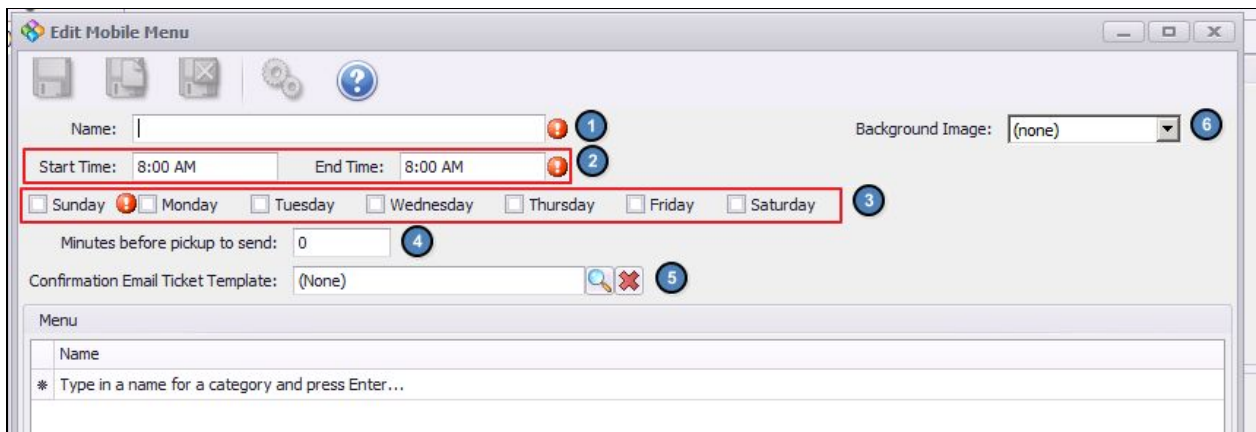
Edit Mobile Menu

Name: 1

Background Image: (none) 6

Start Time: 8:00 AM End Time: 8:00 AM 2

Sunday Monday Tuesday Wednesday Thursday Friday Saturday 3

Minutes before pickup to send: 0 4

Confirmation Email Ticket Template: (None) 5

Menu

| | Name |
|---|---|
| * | Type in a name for a category and press Enter... |